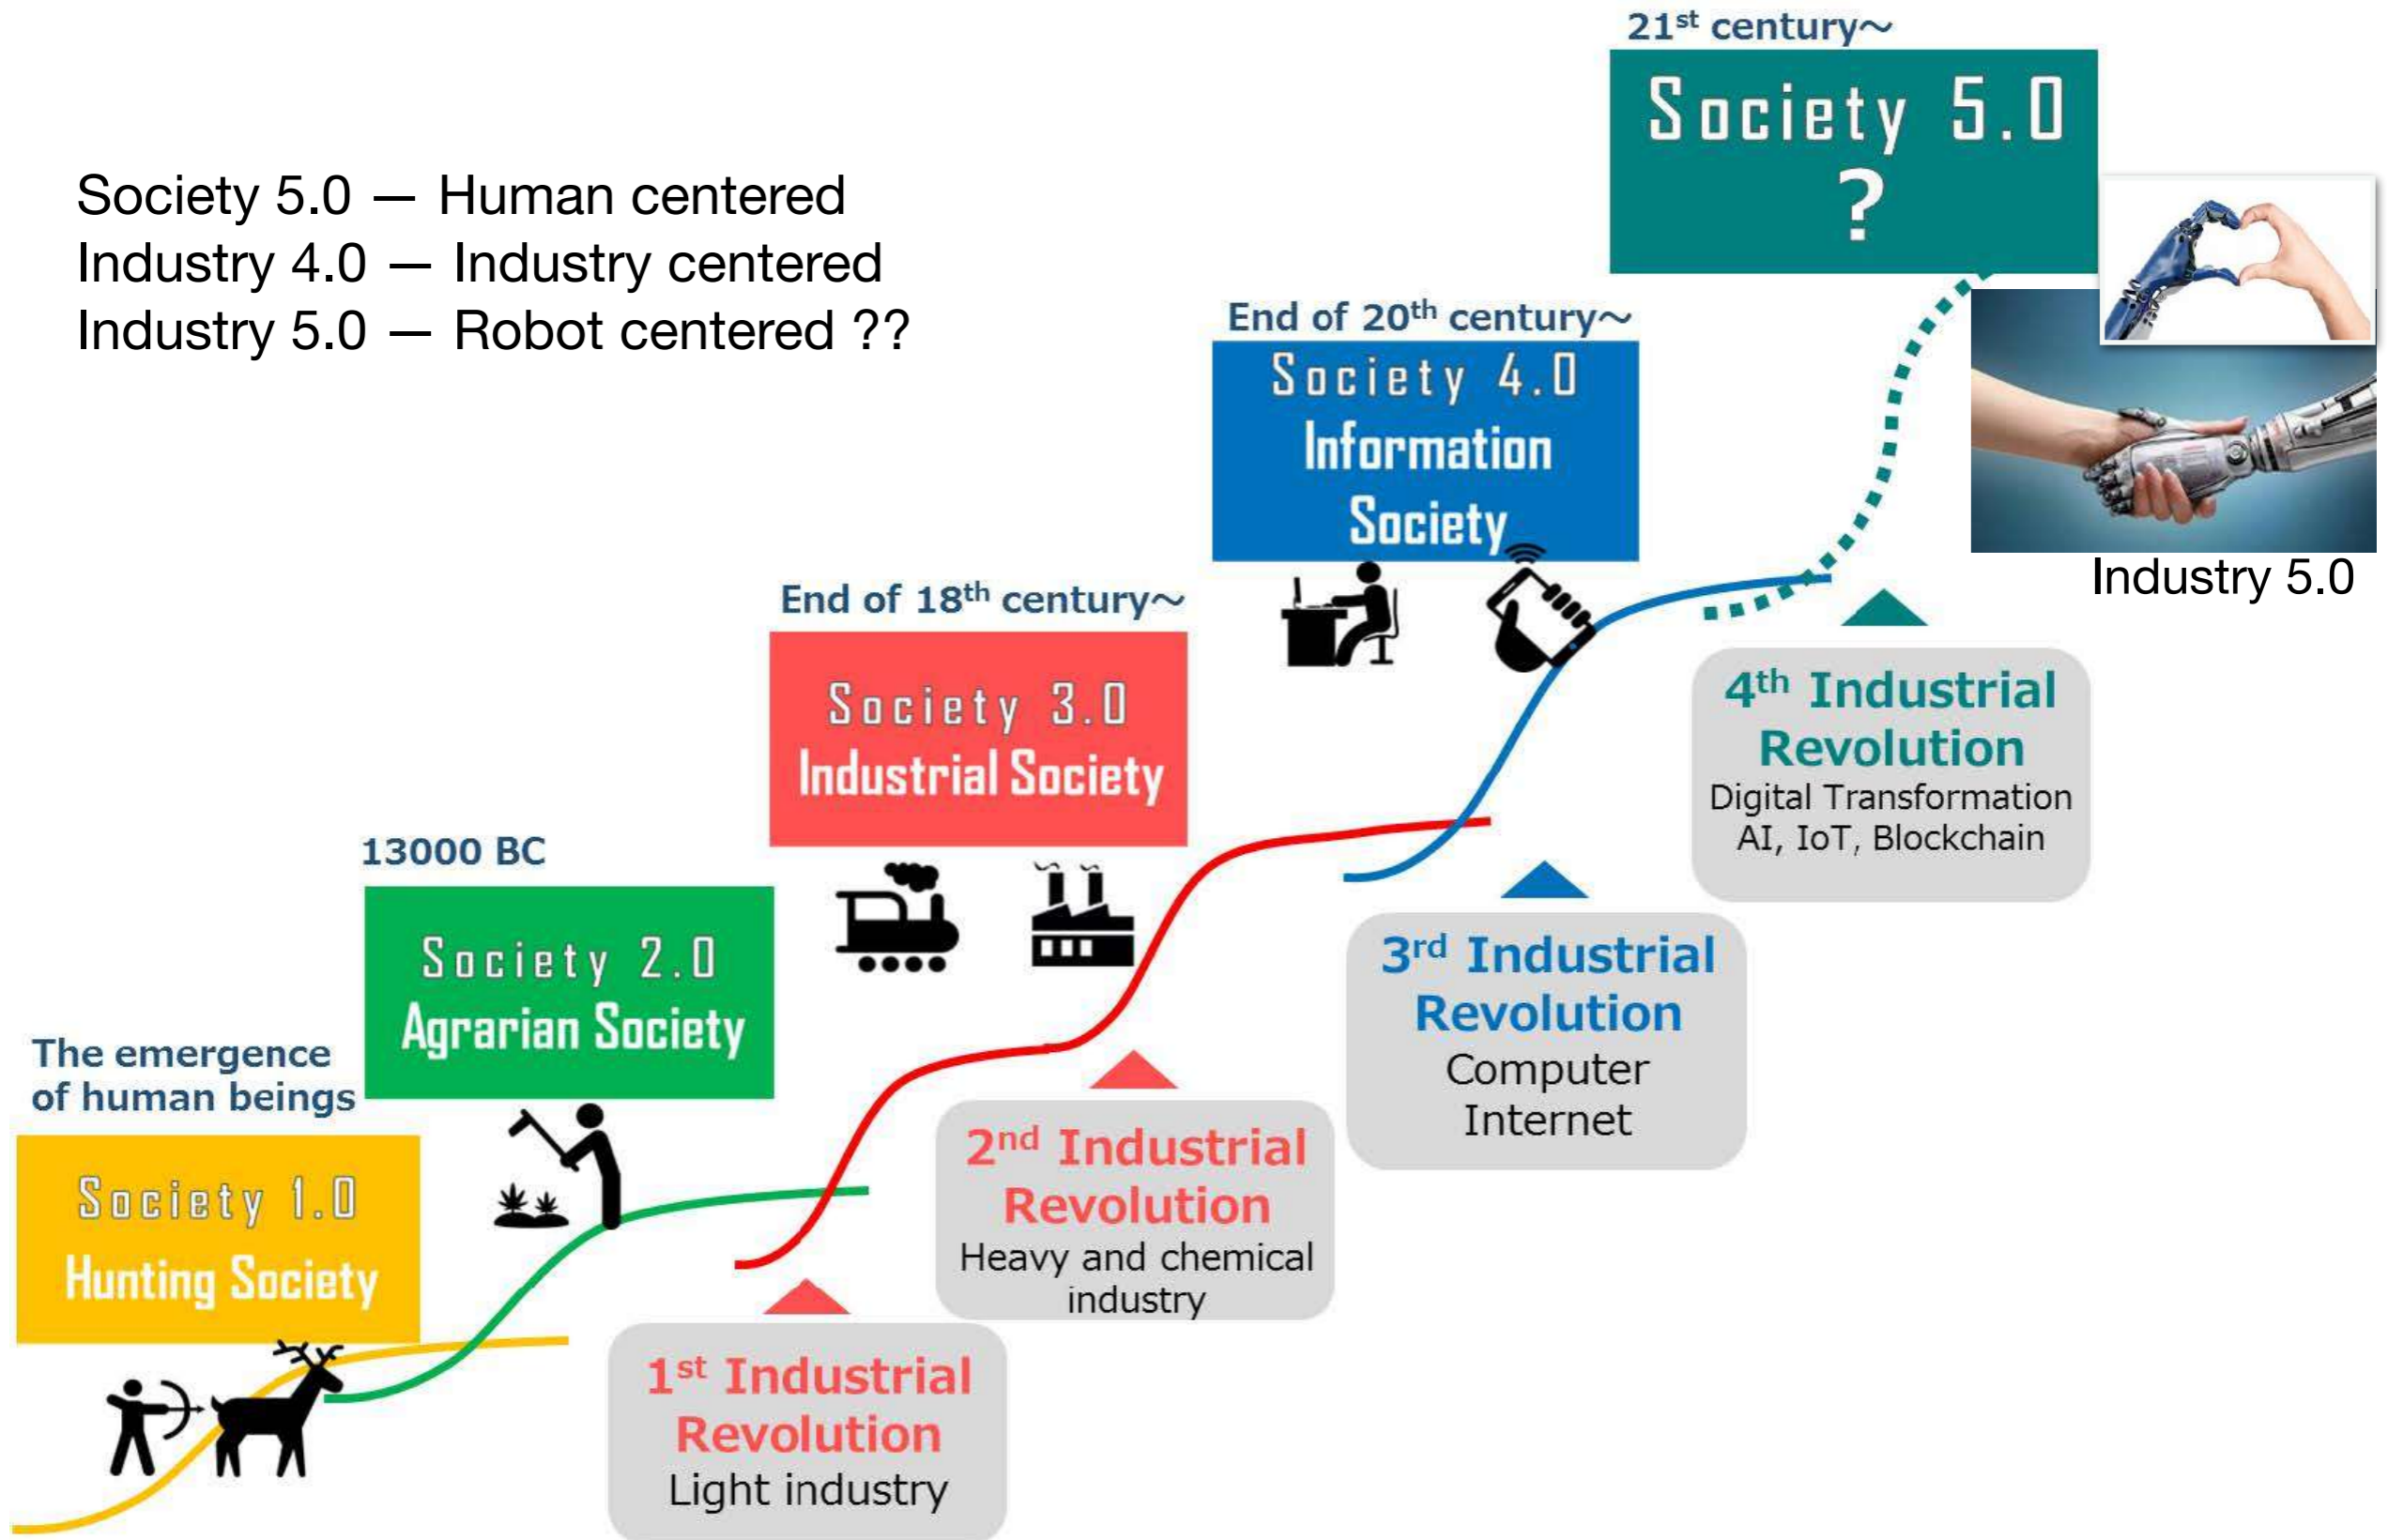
Society 5.0 — Human centered
Industry 4.0 — Industry centered
Industry 5.0 — Robot centered ??

21$^{st}$ century~
Society 5.0
?

Industry 5.0

End of 20$^{th}$ century~
Society 4.0
Information Society

End of 18$^{th}$ century~
Society 3.0
Industrial Society

13000 BC
Society 2.0
Agrarian Society

The emergence of human beings
Society 1.0
Hunting Society

4$^{th}$ Industrial Revolution
Digital Transformation
AI, IoT, Blockchain

3$^{rd}$ Industrial Revolution
Computer
Internet

2$^{nd}$ Industrial Revolution
Heavy and chemical industry

1$^{st}$ Industrial Revolution
Light industry